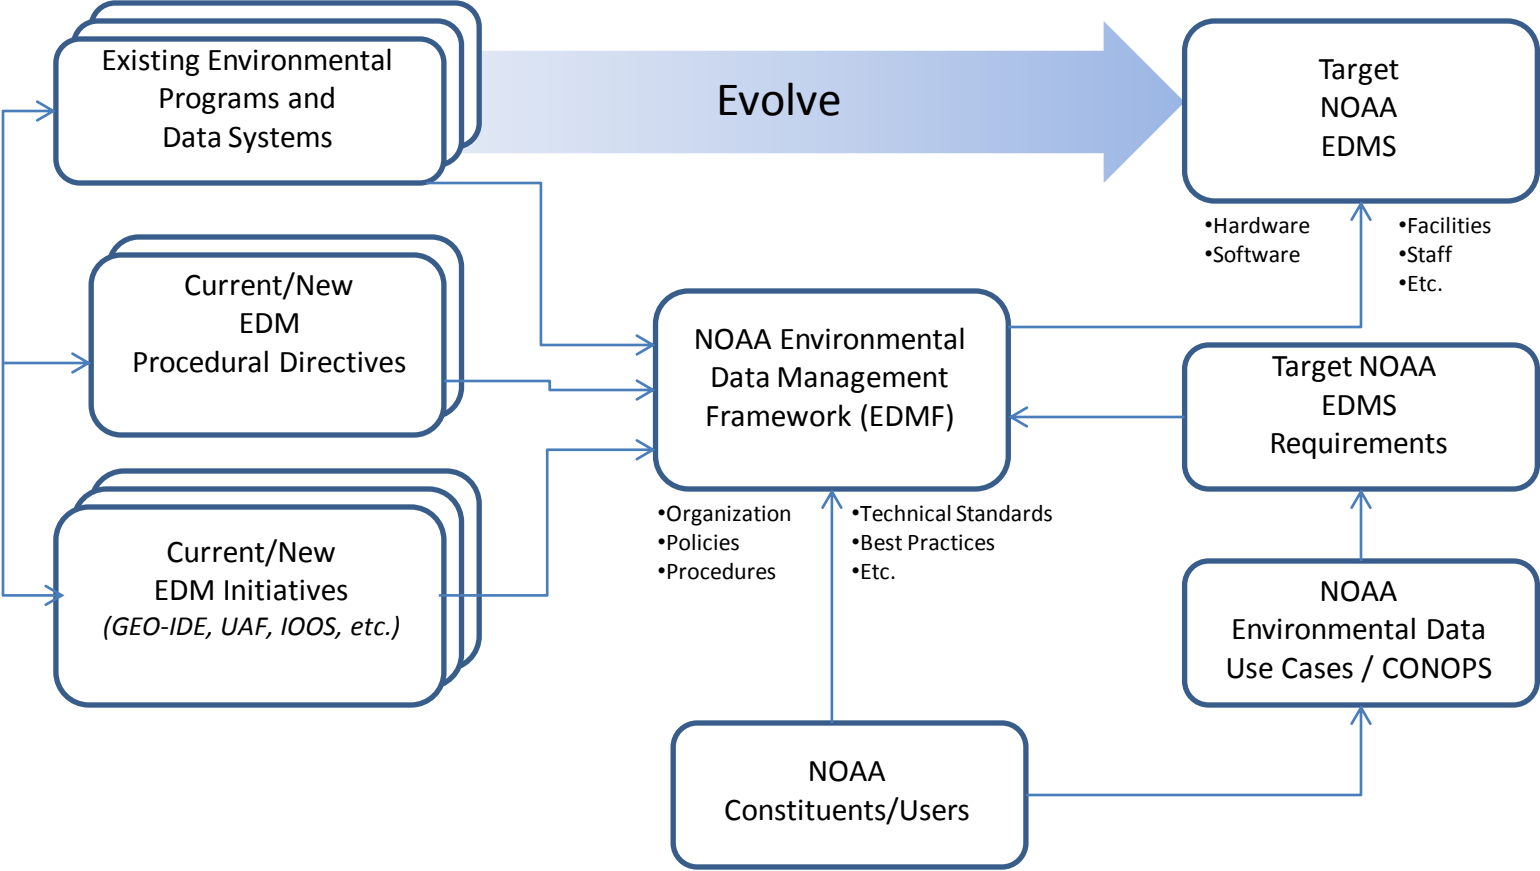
Existing Environmental Programs and Data Systems

Evolve

Target NOAA EDMS

•Hardware
•Software

•Facilities
•Staff
•Etc.

Current/New EDM Procedural Directives

NOAA Environmental Data Management Framework (EDMF)

Target NOAA EDMS Requirements

Current/New EDM Initiatives (GEO-IDE, UAF, IOOS, etc.)

•Organization
•Policies
•Procedures

•Technical Standards
•Best Practices
•Etc.

NOAA Environmental Data Use Cases / CONOPS

NOAA Constituents/Users